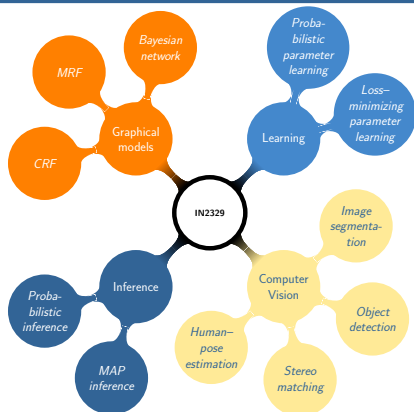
IN2329

Graphical models

Bayesian network

MRF

CRF

Learning

Probabilistic parameter learning

Loss–minimizing parameter learning

Inference

Probabilistic inference

MAP inference

Computer Vision

Image segmentation

Object detection

Stereo matching

Human–pose estimation